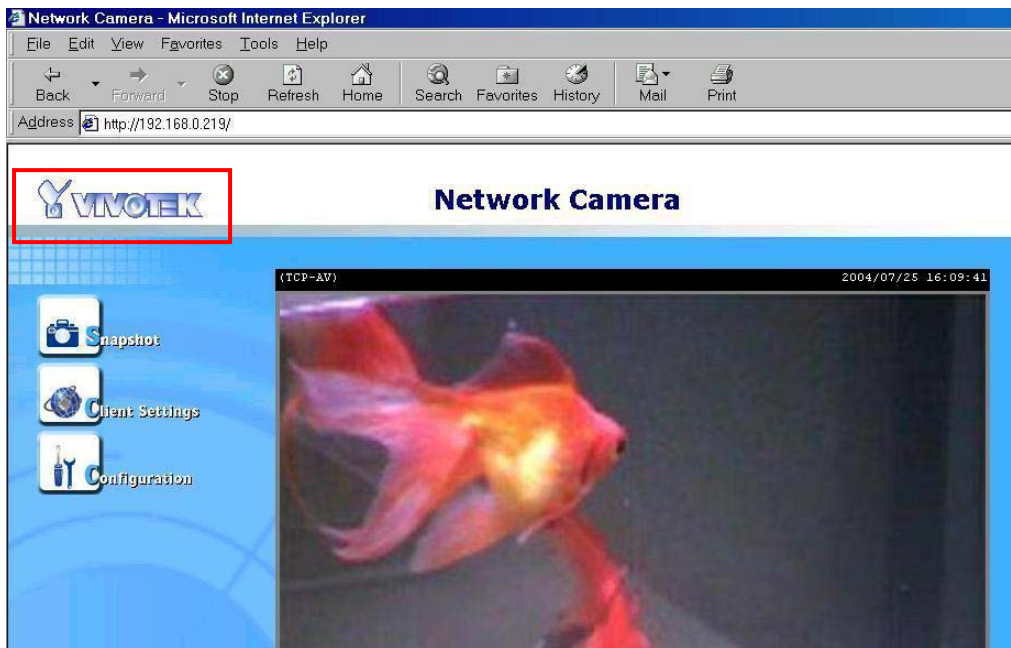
Network Camera - Microsoft Internet Explorer

File Edit View Favorites Tools Help

Back Forward Stop Refresh Home Search Favorites History Mail Print

Address http://192.168.0.219/

VIVOTEK

Network Camera

(TCP-AV)

2004/07/25 16:09:41

Snapshot

Client Settings

Configuration